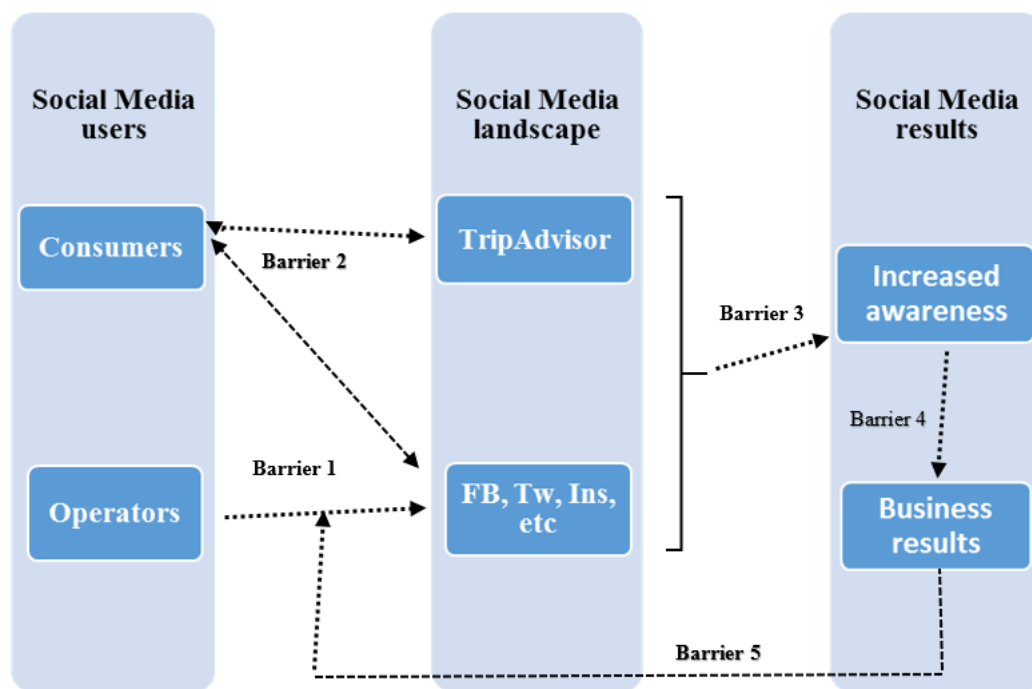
Social Media users

Social Media landscape

Social Media results

Consumers

Barrier 2

TripAdvisor

Barrier 3

Increased awareness

Barrier 4

Barrier 1

Operators

FB, Tw, Ins, etc

Business results

Barrier 5